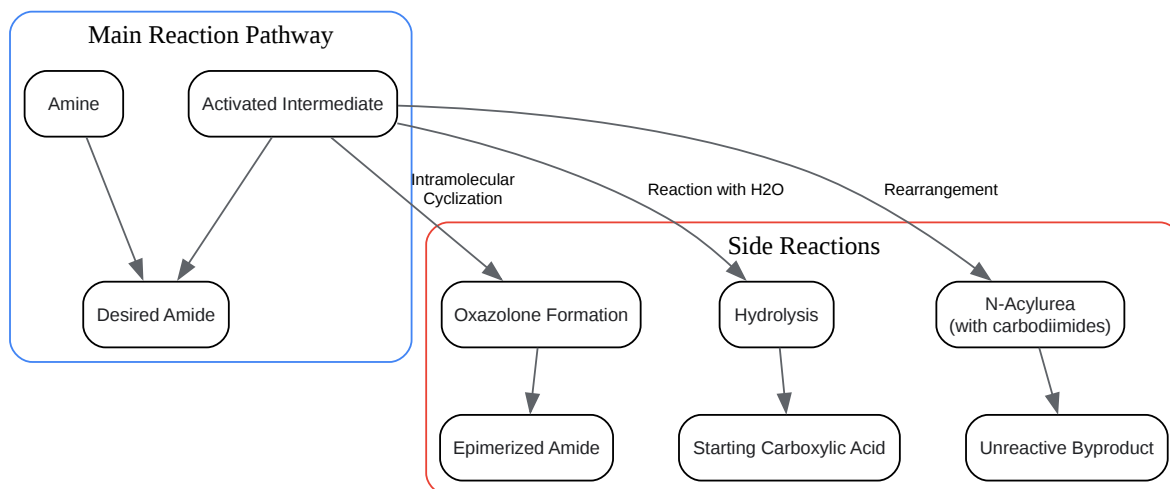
Main Reaction Pathway

Amine

Activated Intermediate

Desired Amide

Intramolecular Cyclization

Reaction with H2O

Rearrangement

Side Reactions

Oxazolone Formation

Hydrolysis

N-Acylurea (with carbodiimides)

Epimerized Amide

Starting Carboxylic Acid

Unreactive Byproduct